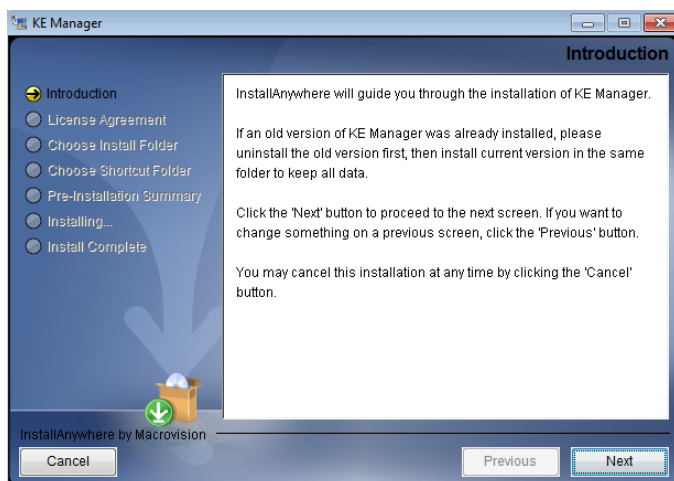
KE Manager

Introduction

Introduction
License Agreement
Choose Install Folder
Choose Shortcut Folder
Pre-Installation Summary
Installing...
Install Complete

InstallAnywhere will guide you through the installation of KE Manager.

If an old version of KE Manager was already installed, please uninstall the old version first, then install current version in the same folder to keep all data.

Click the 'Next' button to proceed to the next screen. If you want to change something on a previous screen, click the 'Previous' button.

You may cancel this installation at any time by clicking the 'Cancel' button.

InstallAnywhere by Macrovision

Cancel

Previous

Next